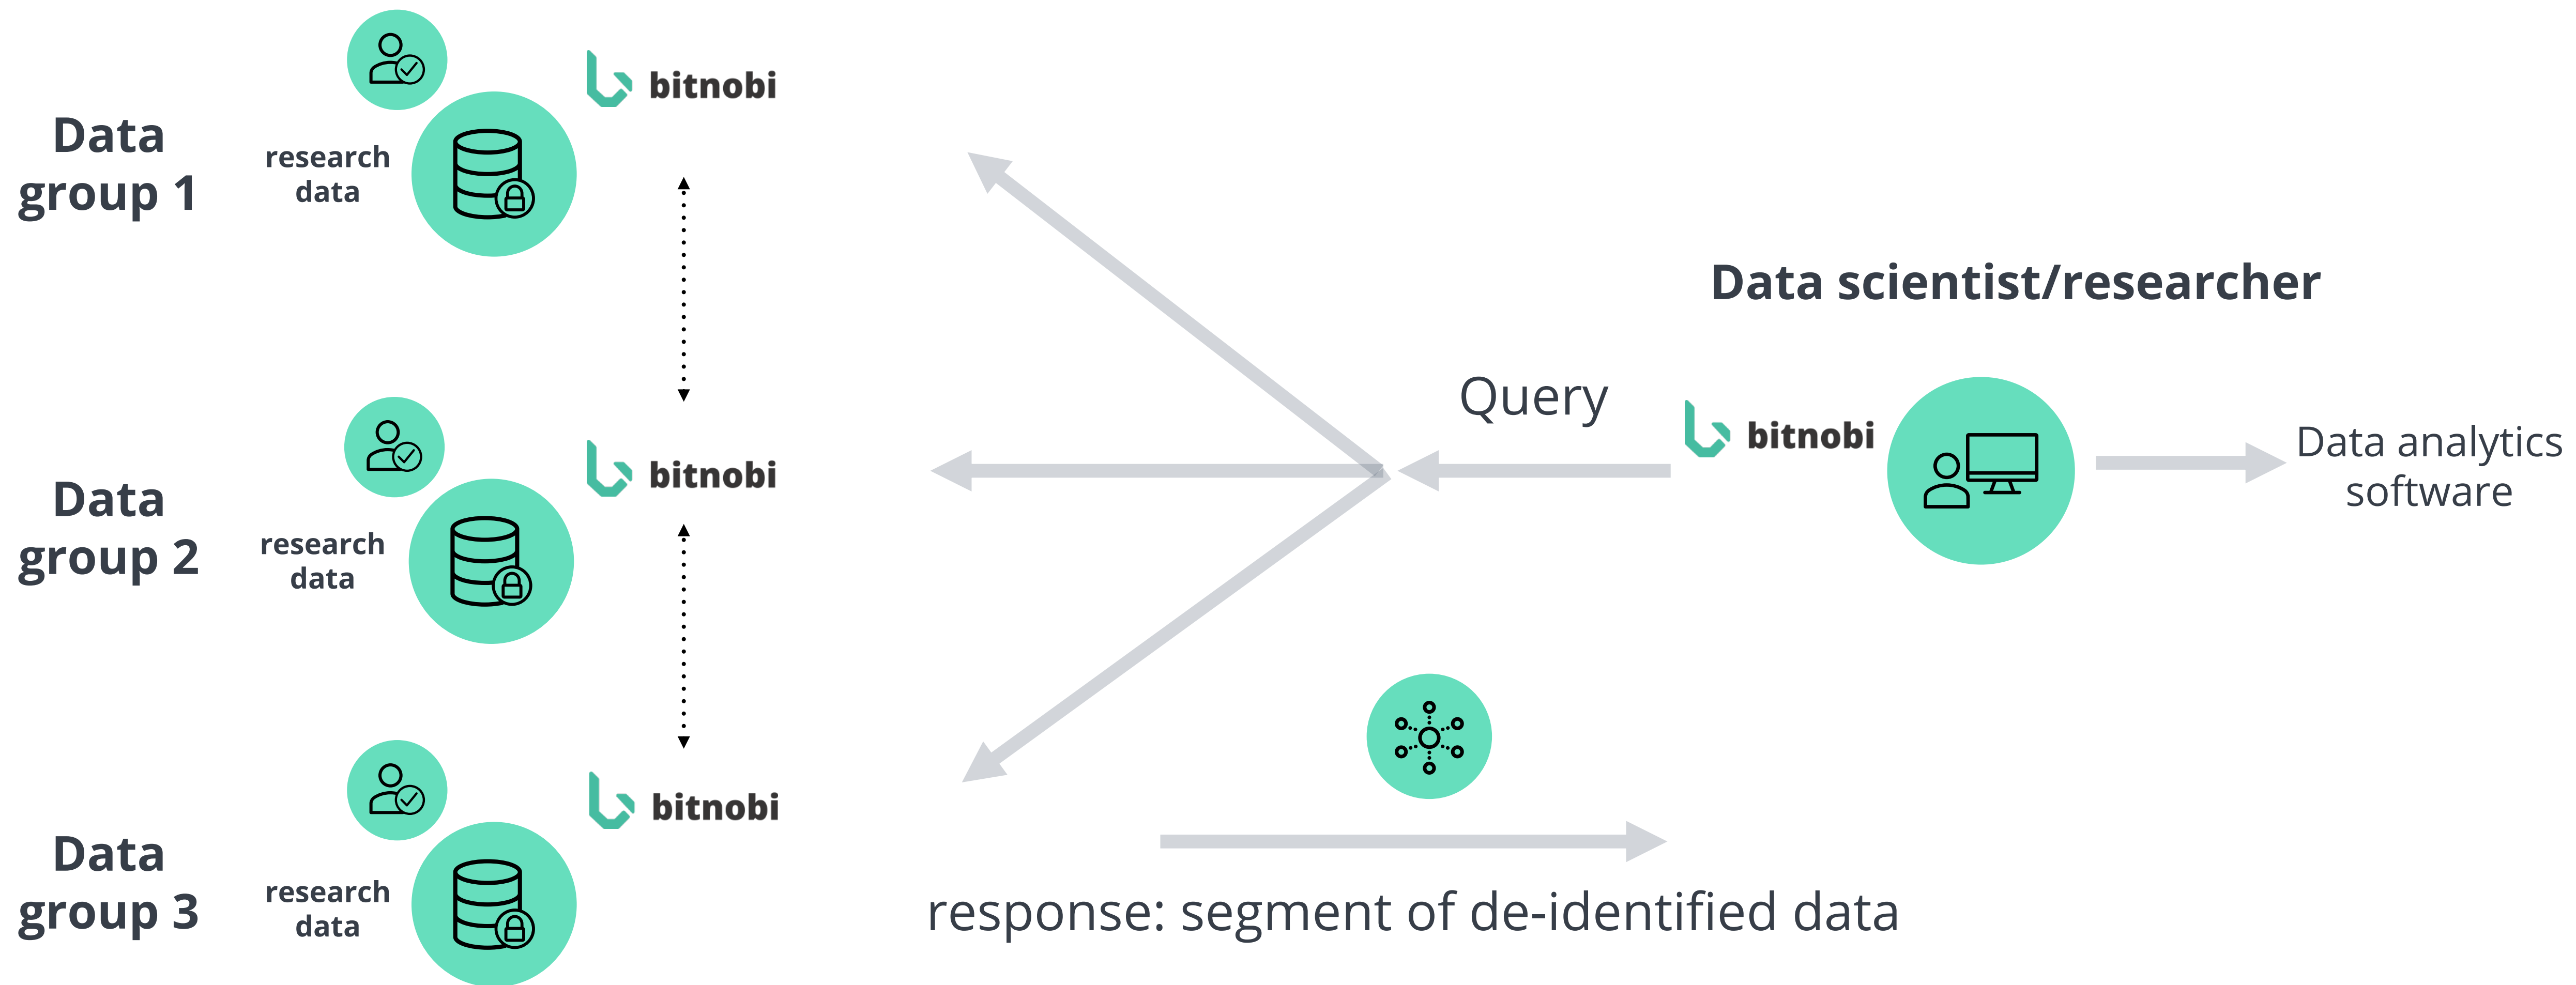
Data group 1

research data

bitnobi

Data group 2

research data

bitnobi

Data group 3

research data

bitnobi

Data scientist/researcher

Query

bitnobi

Data analytics software

response: segment of de-identified data